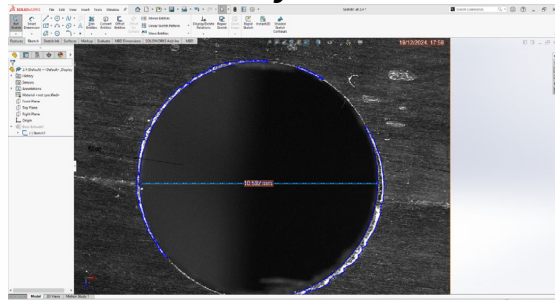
SOLIDWORKS File Edit View Insert Tools Window

Features Sketch Weldments Surfaces Markup Evaluate MBD Dimensions SOLIDWORKS Add-Ins MBD

History
Sensors
Annotations
Front Plane
Top Plane
Right Plane
Origin

19/12/2024 17:58

10.532 mm

Model 3D Views Motion Study 1